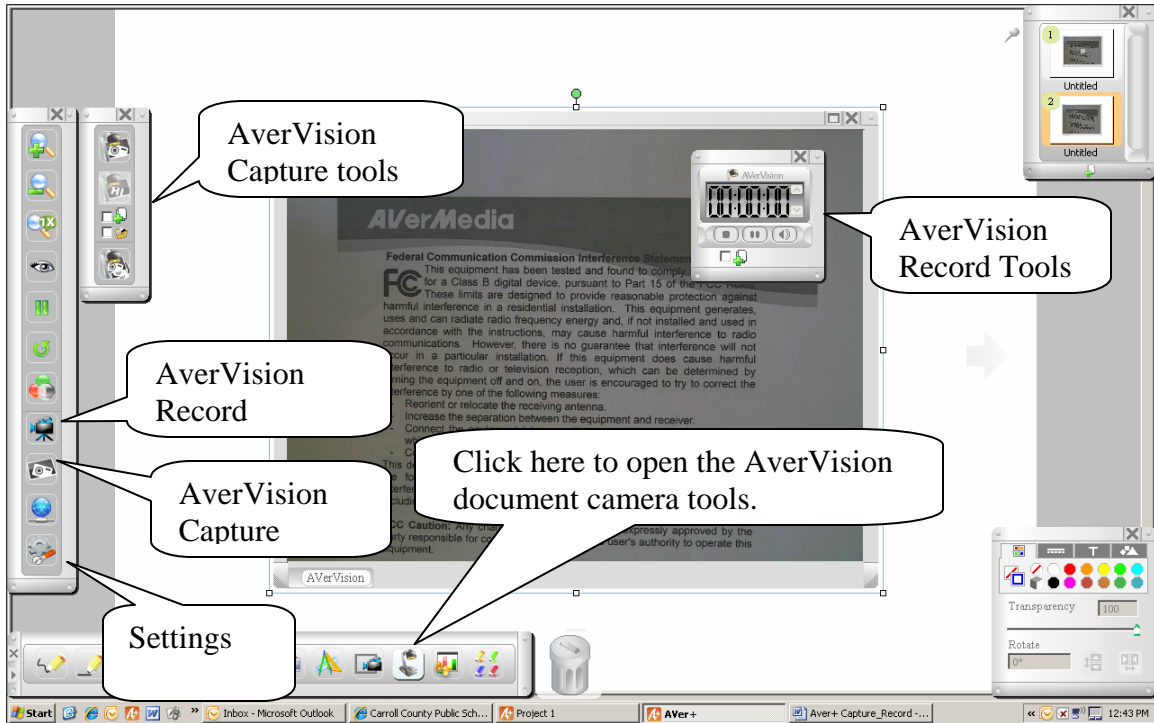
AverVision Capture tools

AVerVision

00:00:00

AverVision Record Tools

1
Untitled
2
Untitled

AVerMedia

Federal Communication Commission Interference Statement
This equipment has been tested and found to comply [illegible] for a Class B digital device, pursuant to Part 15 of the FCC Rules. These limits are designed to provide reasonable protection against harmful interference in a residential installation. This equipment generates, uses and can radiate radio frequency energy and, if not installed and used in accordance with the instructions, may cause harmful interference to radio communications. However, there is no guarantee that interference will not occur in a particular installation. If this equipment does cause harmful interference to radio or television reception, which can be determined by turning the equipment off and on, the user is encouraged to try to correct the interference by one of the following measures:
- Reorient or relocate the receiving antenna.
- Increase the separation between the equipment and receiver.
- Connect the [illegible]
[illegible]
FCC Caution: Any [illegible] expressly approved by the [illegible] responsible for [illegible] user's authority to operate this equipment.

AVerVision

AverVision Record

AverVision Capture

Click here to open the AverVision document camera tools.

Settings

T

Transparency
100
Rotate
0°

Start
Inbox - Microsoft Outlook
Carroll County Public Sch...
Project 1
AVer+
Aver+ Capture_Record -...
12:43 PM